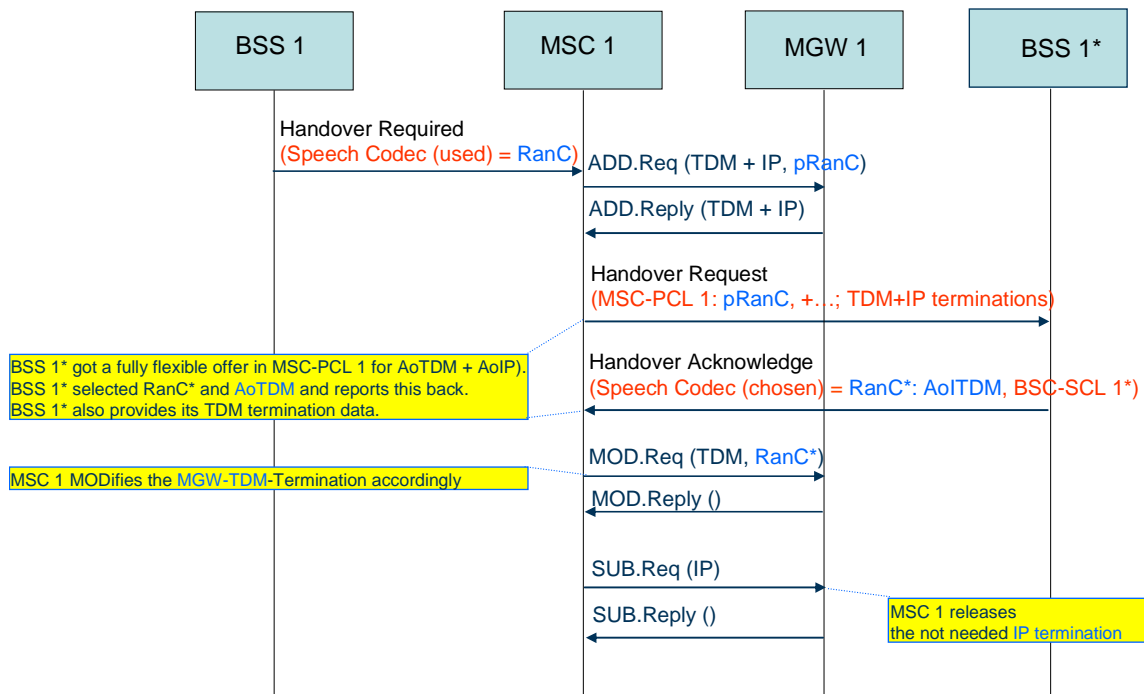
BSS 1

MSC 1

MGW 1

BSS 1*

Handover Required
(Speech Codec (used) = RanC)

ADD.Req (TDM + IP, pRanC)

ADD.Reply (TDM + IP)

Handover Request
(MSC-PCL 1: pRanC, +…; TDM+IP terminations)

BSS 1* got a fully flexible offer in MSC-PCL 1 for AoTDM + AoIP).
BSS 1* selected RanC* and AoTDM and reports this back.
BSS 1* also provides its TDM termination data.

Handover Acknowledge
(Speech Codec (chosen) = RanC*: AoITDM, BSC-SCL 1*)

MOD.Req (TDM, RanC*)

MSC 1 MODifies the MGW-TDM-Termination accordingly

MOD.Reply ()

SUB.Req (IP)

SUB.Reply ()

MSC 1 releases
the not needed IP termination